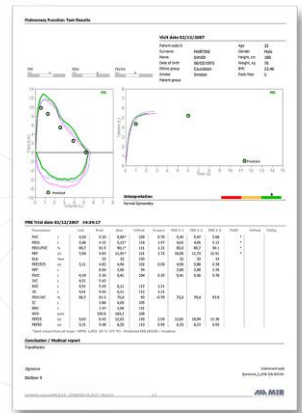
Pulmonary Function Test Results

Visit date 03/12/2007

| Patient code | | Age | 32 |
|---|---|---|---|
| Surname | MARTINI | Gender | Male |
| Name | DAVID | Height, cm | 180 |
| Date of birth | 06/03/1975 | Weight, kg | 75 |
| Ethnic group | Caucasian | BMI | 23.46 |
| Smoker | Smoker | Pack Year | 0 |
| Patient group | | | |

Interpretation
Normal Spirometry

PRE Trial date 03/12/2007 14:24:17

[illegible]

Conclusion / Medical report
Transferior

Signature
Section 3

MIR